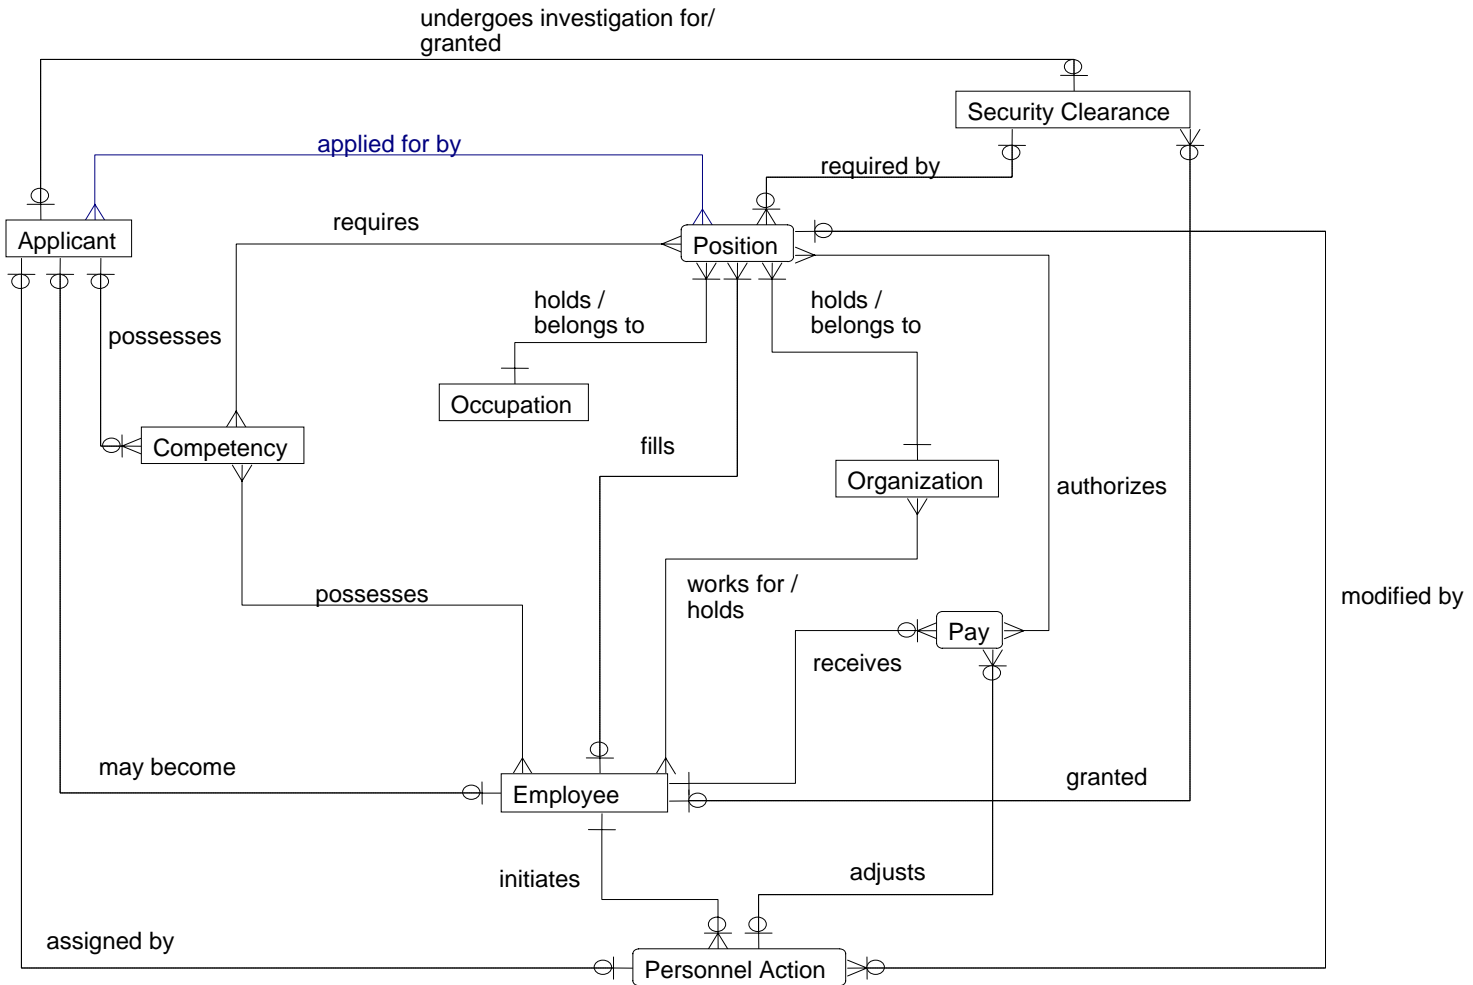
undergoes investigation for/ granted

Security Clearance

applied for by

required by

Applicant

requires

Position

holds / belongs to

holds / belongs to

possesses

Occupation

Competency

fills

Organization

authorizes

possesses

works for / holds

modified by

Pay

receives

may become

granted

Employee

initiates

adjusts

assigned by

Personnel Action